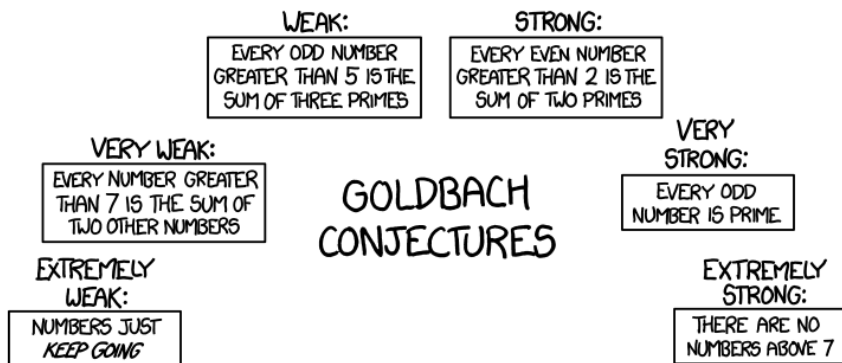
WEAK:
EVERY ODD NUMBER GREATER THAN 5 IS THE SUM OF THREE PRIMES

STRONG:
EVERY EVEN NUMBER GREATER THAN 2 IS THE SUM OF TWO PRIMES

VERY WEAK:
EVERY NUMBER GREATER THAN 7 IS THE SUM OF TWO OTHER NUMBERS

GOLDBACH CONJECTURES

VERY STRONG:
EVERY ODD NUMBER IS PRIME

EXTREMELY WEAK:
NUMBERS JUST *KEEP GOING*

EXTREMELY STRONG:
THERE ARE NO NUMBERS ABOVE 7